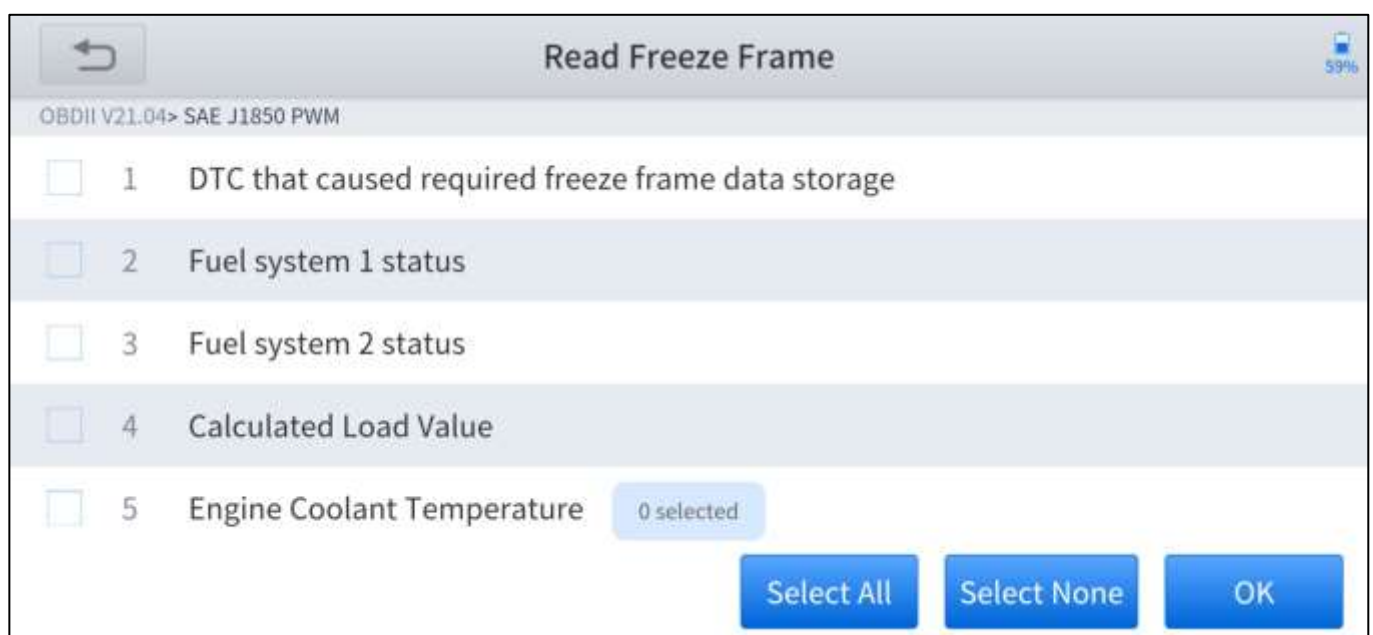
Read Freeze Frame

59%

OBDII V21.04> SAE J1850 PWM

1 DTC that caused required freeze frame data storage

2 Fuel system 1 status

3 Fuel system 2 status

4 Calculated Load Value

5 Engine Coolant Temperature

0 selected

Select All

Select None

OK